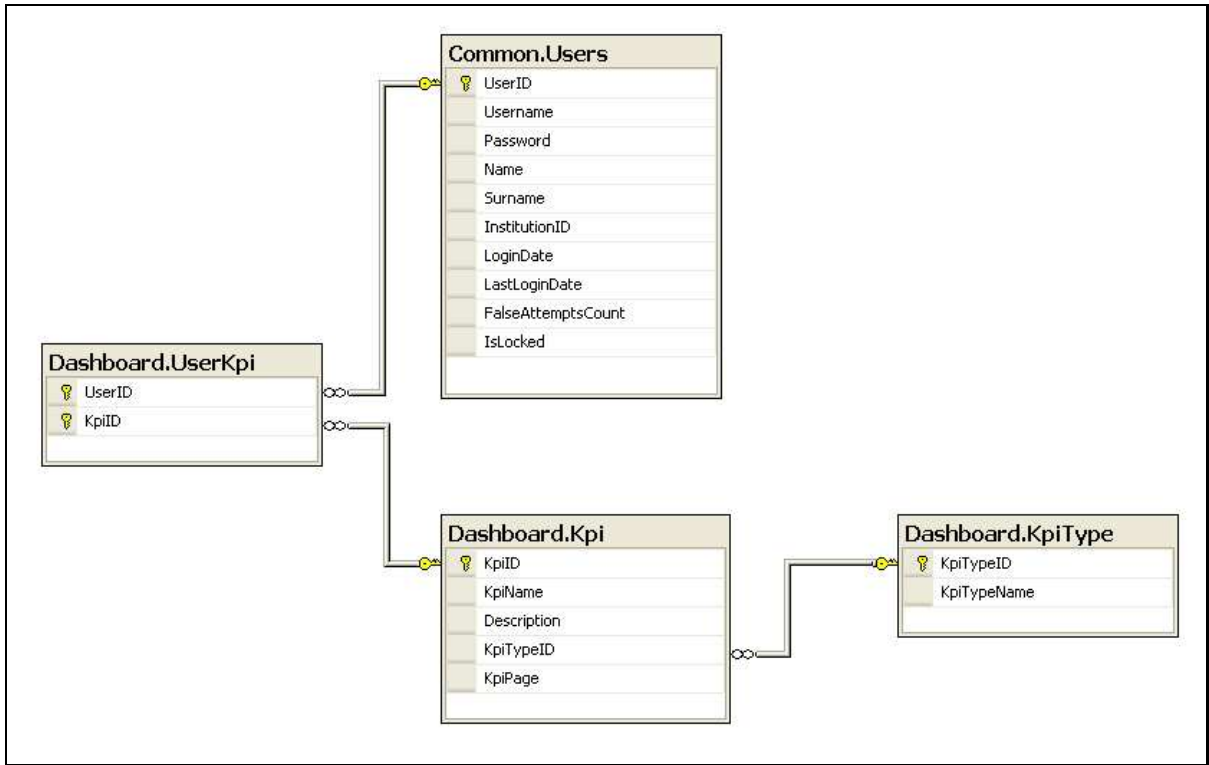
Common.Users
UserID
Username
Password
Name
Surname
InstitutionID
LoginDate
LastLoginDate
FalseAttemptsCount
IsLocked

Dashboard.UserKpi
UserID
KpiID

Dashboard.Kpi
KpiID
KpiName
Description
KpiTypeID
KpiPage

Dashboard.KpiType
KpiTypeID
KpiTypeName